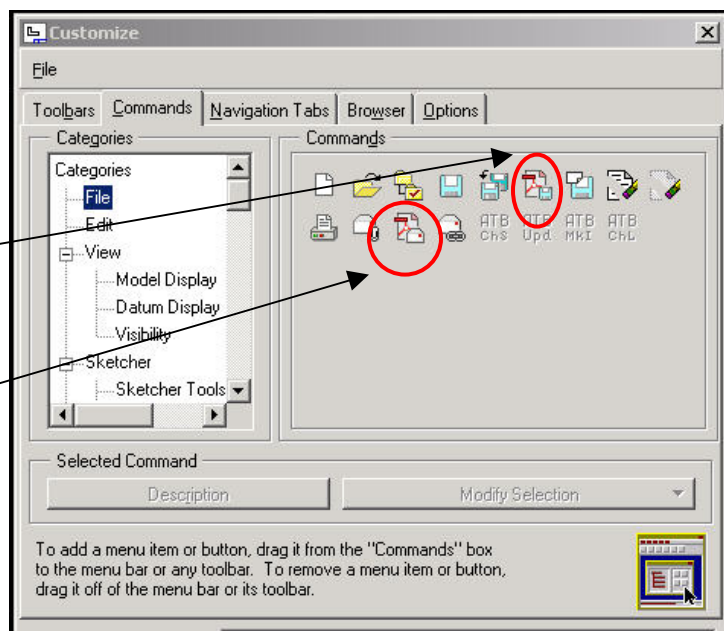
Customize

File

Toolbars | Commands | Navigation Tabs | Browser | Options

Categories

Categories
File
Edit
View
Model Display
Datum Display
Visibility
Sketcher
Sketcher Tools

Commands

ATB ChS
ATB Upd
ATB MkI
ATB ChL

Selected Command

Description

Modify Selection

To add a menu item or button, drag it from the "Commands" box to the menu bar or any toolbar. To remove a menu item or button, drag it off of the menu bar or its toolbar.